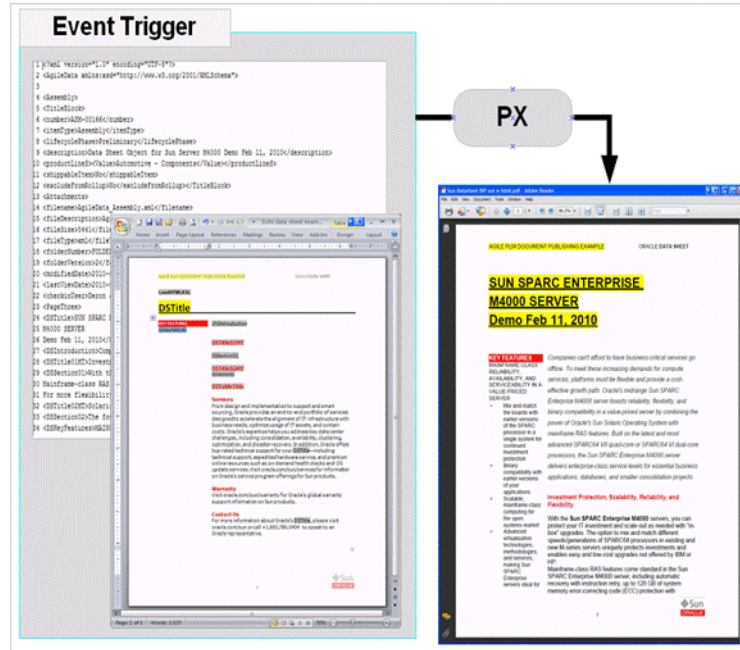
Event Trigger

1 <?xml version="1.0" encoding="UTF-8"?>
2 <AgileData xmlns:xsd="http://www.w3.org/2001/XMLSchema">
3
4 <Assembly>
5 <TitleBlock>
6 <number>ASM-00166</number>
7 <itemType>Assembly</itemType>
8 <lifecyclePhase>Preliminary</lifecyclePhase>
9 <description>Data Sheet Object for Sun Server M4000 Demo Feb 11, 2010</description>
10 <productLines><Value>Automotive - Components</Value></productLines>
11 <shippableItem>No</shippableItem>
12 <excludeFromRollup>No</excludeFromRollup></TitleBlock>
13 <Attachments>
14 <filename>AgileData_Assembly.xml</filename>
15 <fileDescription>Ag
16 <fileSize>6441</fil
17 <fileType>xml</file
18 <folderNumber>FOLDE
19 <folderVersion>2</
20 <modifiedDate>2010-
21 <lastViewDate>2010-
22 <checkinUser>Deron
23 <PageThree>
24 <DSTitle>SUN SPARC
25 M4000 SERVER
26 Demo Feb 11, 2010</
27 <DSIntroduction>Comp
28 <DSTitle01M2>Investi
29 <DSSection01>With t
30 Mainframe-class RAS
31 For more flexibilit
32 <DSTitle02M2>Solari
33 <DSSection02>The fo
34 <DSKeyFeatures>MAIN

PX

DSTitle

Services

Warranty

Contact Us

Page 1 of 1 Words: 1/237

AGILE PLM DOCUMENT PUBLISHING EXAMPLE
ORACLE DATA SHEET

SUN SPARC ENTERPRISE M4000 SERVER Demo Feb 11, 2010

KEY FEATURES
MAINFRAME-CLASS RELIABILITY, AVAILABILITY, AND SERVICEABILITY IN A MID-PRICED SERVER
• Mix and match the boards with earlier versions of the SPARC processor in a single system for continued investment protection
• Binary compatibility with earlier versions of your applications
• Scalable, mainframe class computing for the open systems market
• Advanced virtualization technologies, methodologies, and services, making Sun SPARC Enterprise servers ideal for

Companies can't afford to have business-critical services go offline. To meet these increasing demands for compute services, platforms must be flexible and provide a cost-effective growth path. Oracle's midrange Sun SPARC Enterprise M4000 server boasts reliability, flexibility, and binary compatibility in a value-priced server by combining the power of Oracle's Sun Solaris Operating System with mainframe RAS features. Built on the latest and most advanced SPARC64 VII quad-core or SPARC64 VI dual-core processors, the Sun SPARC Enterprise M4000 server delivers enterprise-class service levels for essential business applications, databases, and smaller consolidation projects.

Investment Protection, Scalability, Reliability, and Flexibility

With the Sun SPARC Enterprise M4000 servers, you can protect your IT investment and scale out as needed with "in-box" upgrades. The option to mix and match different speeds/generations of SPARC64 processors in existing and new M-series servers uniquely protects investments and enables easy and low-cost upgrades not offered by IBM or HP.
Mainframe-class RAS features come standard in the Sun SPARC Enterprise M4000 server, including automatic recovery with instruction retry, up to 128 GB of system memory error correcting code (ECC) protection with

Sun
ORACLE